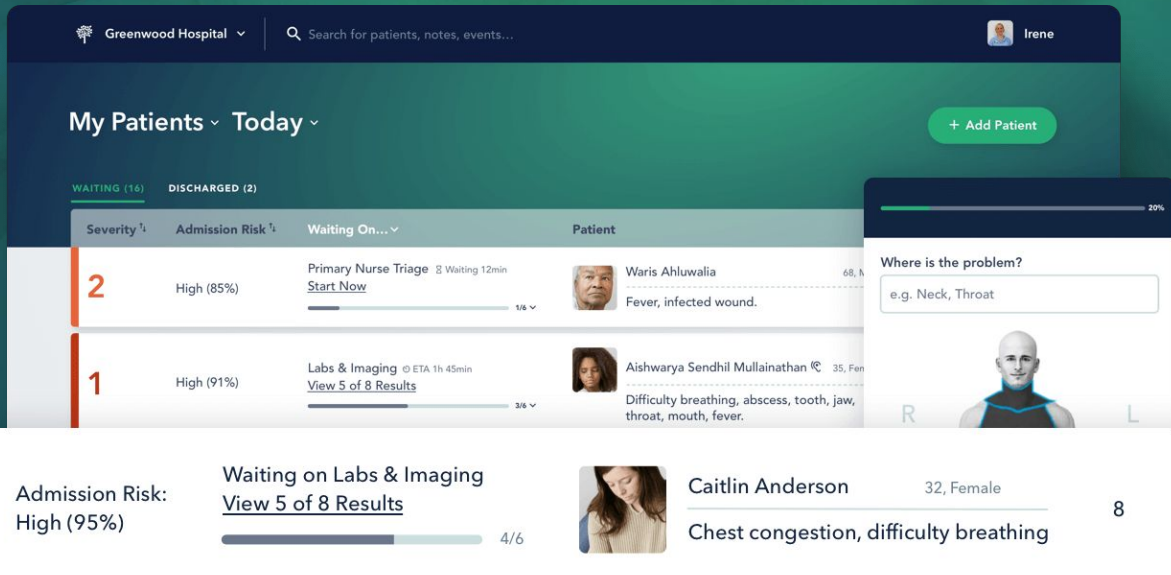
Greenwood Hospital

Search for patients, notes, events...

Irene

My Patients Today

+ Add Patient

WAITING (16) DISCHARGED (2)

| Severity | Admission Risk | Waiting On... | Patient |
|---|---|---|---|
| 2 | High (85%) | Primary Nurse Triage Waiting 12min Start Now 1/6 | Waris Ahluwalia 68, M Fever, infected wound. |
| 1 | High (91%) | Labs & Imaging ETA 1h 45min View 5 of 8 Results 3/6 | Aishwarya Sendhil Mullainathan 35, Fem Difficulty breathing, abscess, tooth, jaw, throat, mouth, fever. |

20%

Where is the problem?

e.g. Neck, Throat

R L

Admission Risk: High (95%)

Waiting on Labs & Imaging
View 5 of 8 Results
4/6

Caitlin Anderson 32, Female
Chest congestion, difficulty breathing

8